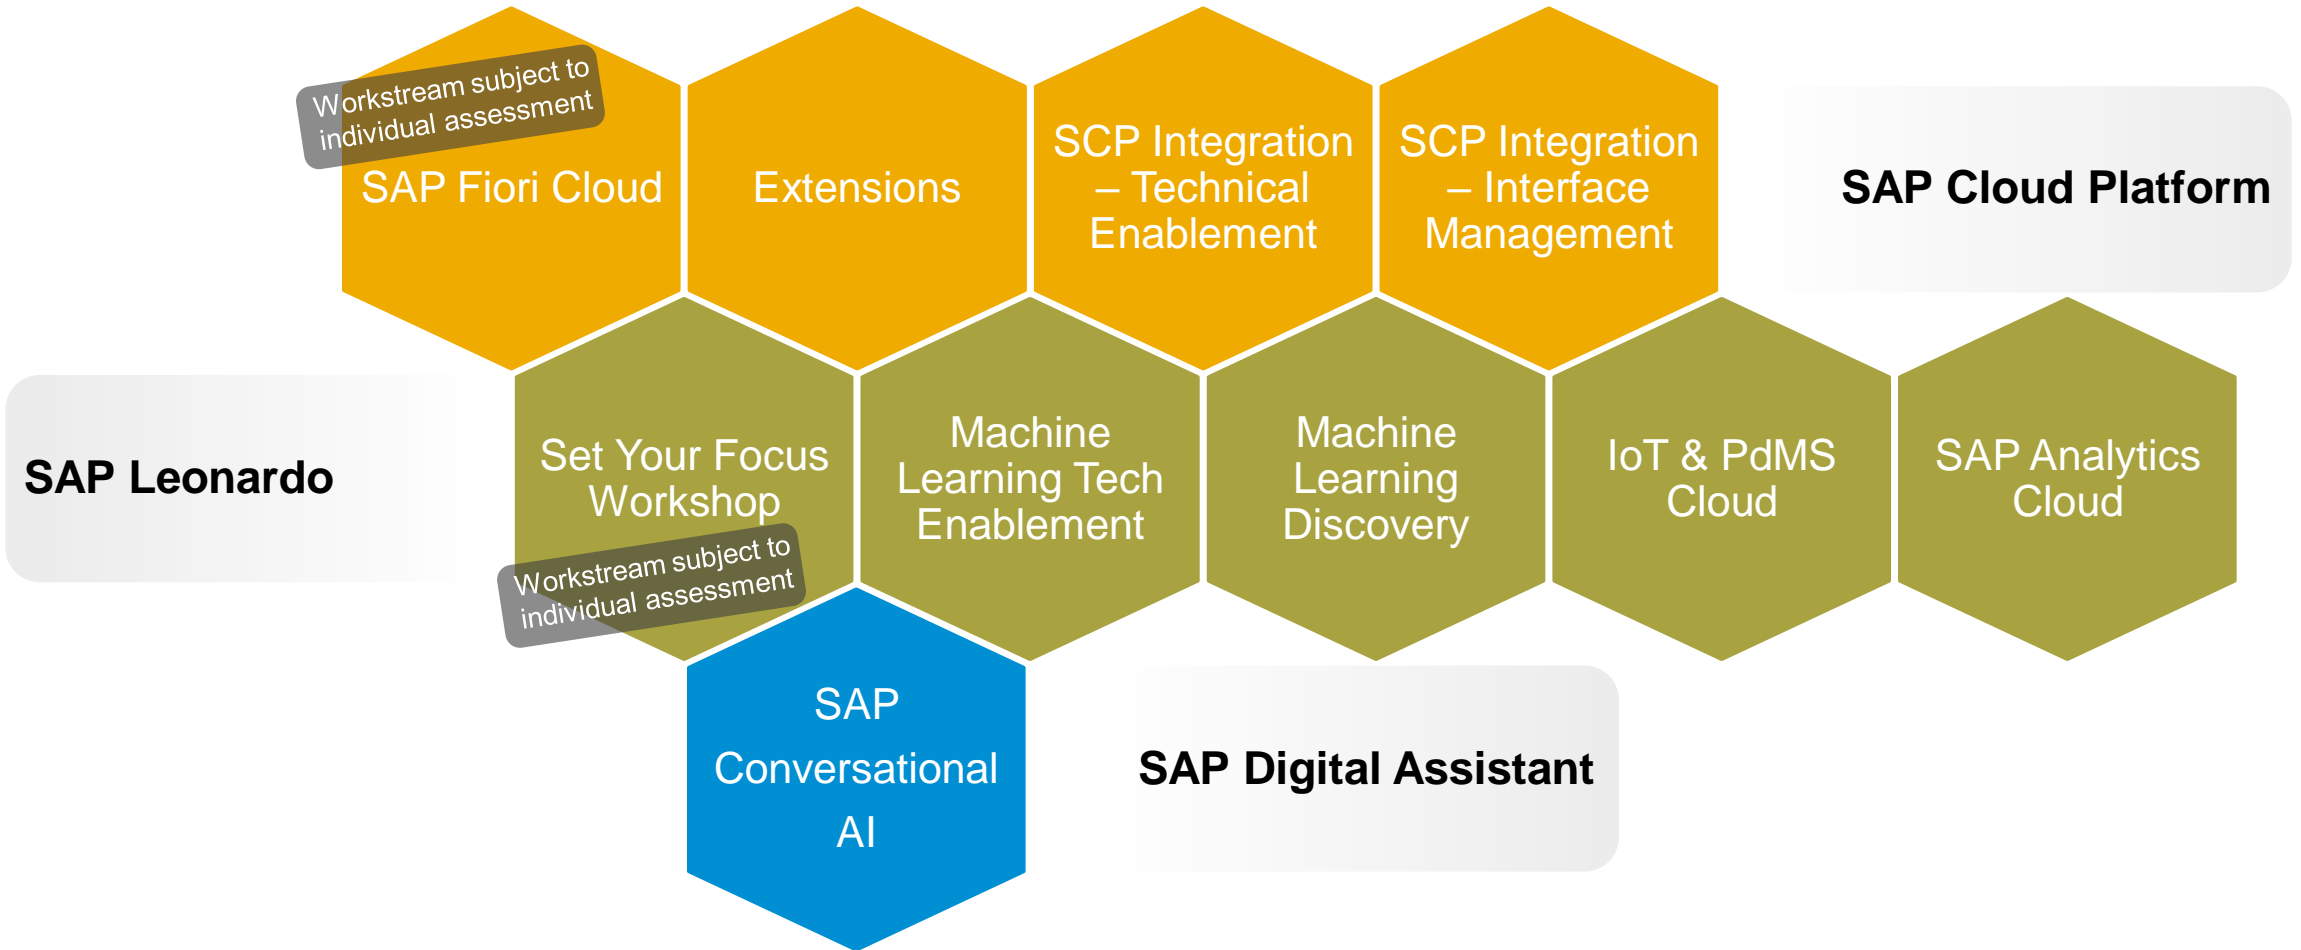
Workstream subject to individual assessment

SAP Fiori Cloud

Extensions

SCP Integration – Technical Enablement

SCP Integration – Interface Management

SAP Cloud Platform

SAP Leonardo

Set Your Focus Workshop

Workstream subject to individual assessment

Machine Learning Tech Enablement

Machine Learning Discovery

IoT & PdMS Cloud

SAP Analytics Cloud

SAP Conversational AI

SAP Digital Assistant